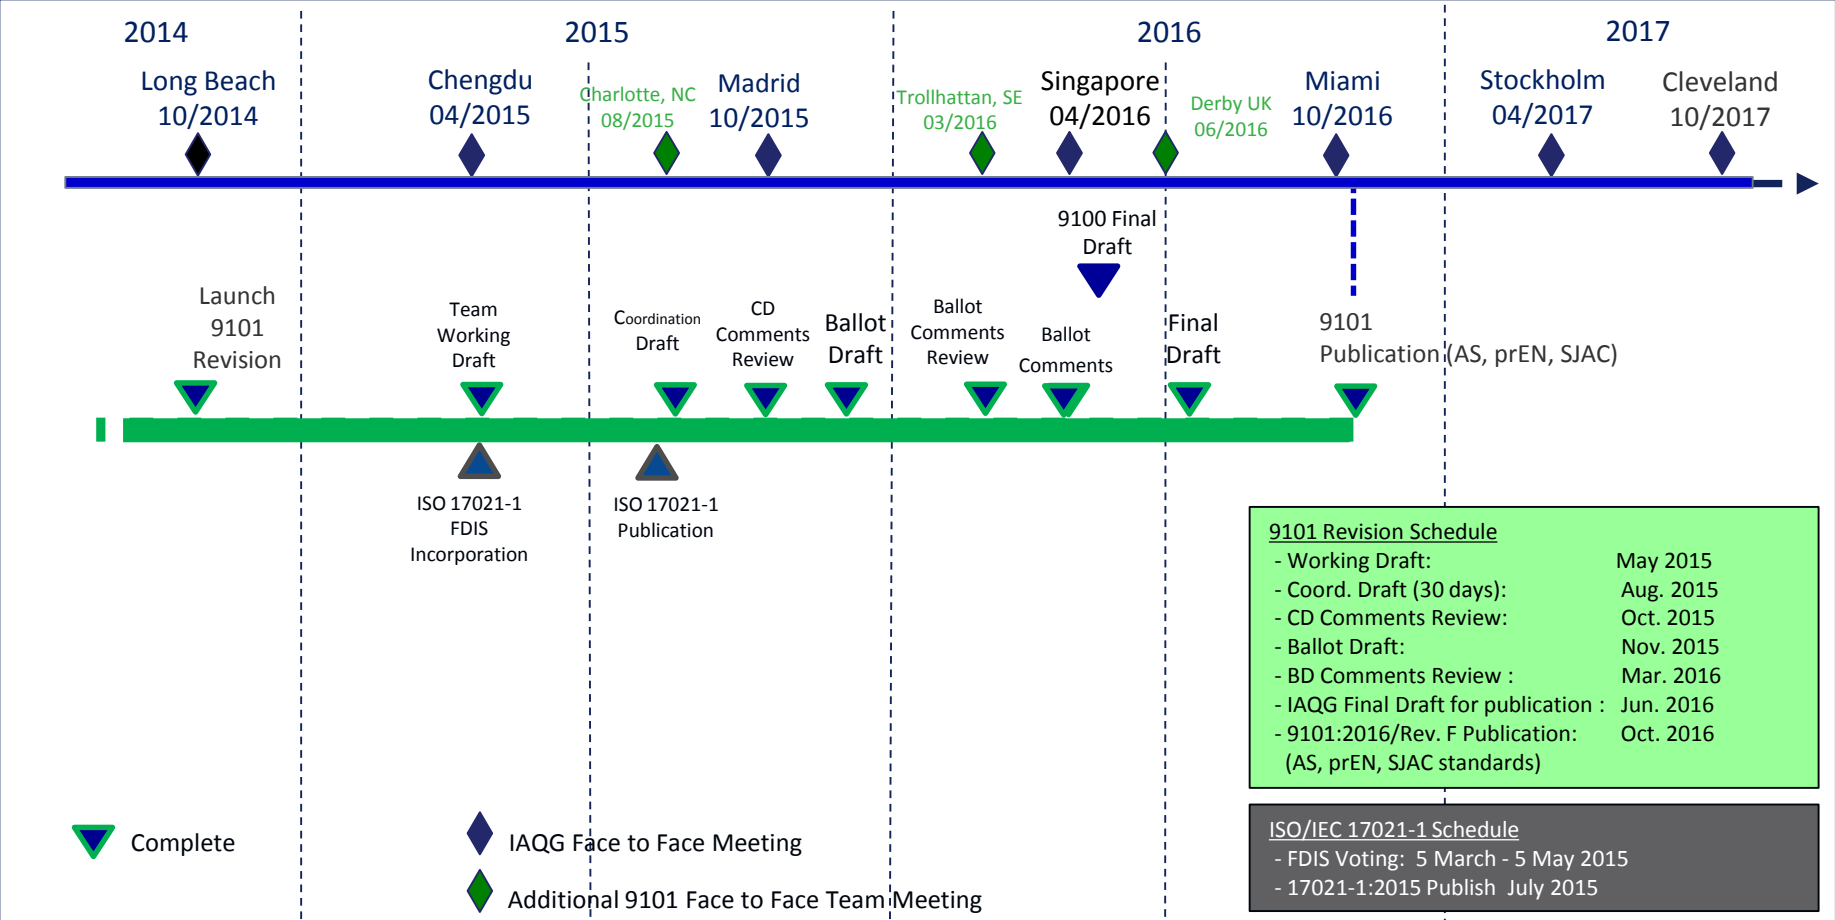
2014

2015

2016

2017

Long Beach 10/2014

Chengdu 04/2015

Charlotte, NC 08/2015

Madrid 10/2015

Trollhattan, SE 03/2016

Singapore 04/2016

Derby UK 06/2016

Miami 10/2016

Stockholm 04/2017

Cleveland 10/2017

9100 Final Draft

Launch 9101 Revision

Team Working Draft

Coordination Draft

CD Comments Review

Ballot Draft

Ballot Comments Review

Ballot Comments

Final Draft

9101 Publication (AS, prEN, SJAC)

ISO 17021-1 FDIS Incorporation

ISO 17021-1 Publication

9101 Revision Schedule
- Working Draft: May 2015
- Coord. Draft (30 days): Aug. 2015
- CD Comments Review: Oct. 2015
- Ballot Draft: Nov. 2015
- BD Comments Review : Mar. 2016
- IAQG Final Draft for publication : Jun. 2016
- 9101:2016/Rev. F Publication: Oct. 2016
(AS, prEN, SJAC standards)

ISO/IEC 17021-1 Schedule
- FDIS Voting: 5 March - 5 May 2015
- 17021-1:2015 Publish July 2015

Complete

IAQG Face to Face Meeting

Additional 9101 Face to Face Team Meeting